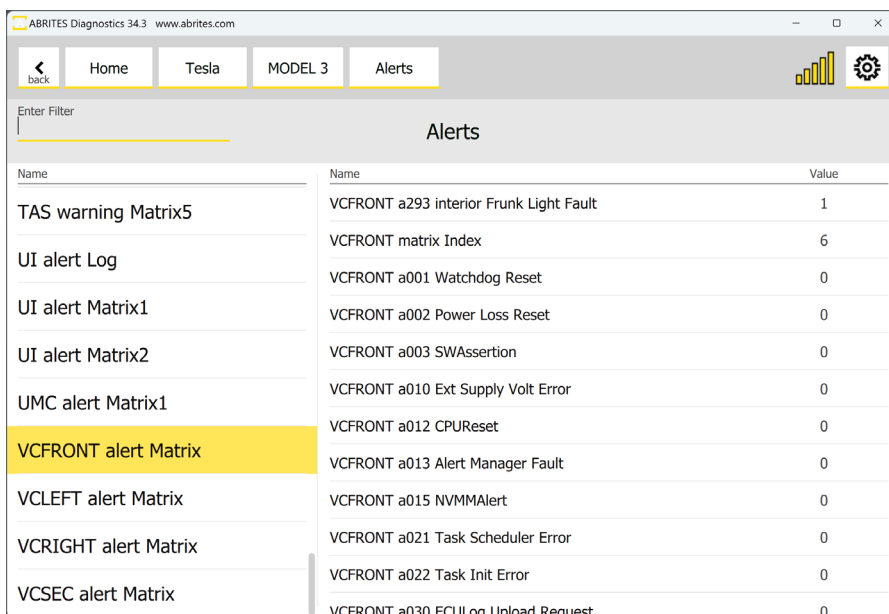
ABRITES Diagnostics 34.3 www.abrites.com

back Home Tesla MODEL 3 Alerts

Enter Filter

Alerts

Name
TAS warning Matrix5
UI alert Log
UI alert Matrix1
UI alert Matrix2
UMC alert Matrix1
VCFRONT alert Matrix
VCLEFT alert Matrix
VCRIGHT alert Matrix
VCSEC alert Matrix

| Name | Value |
|---|---|
| VCFRONT a293 interior Frunk Light Fault | 1 |
| VCFRONT matrix Index | 6 |
| VCFRONT a001 Watchdog Reset | 0 |
| VCFRONT a002 Power Loss Reset | 0 |
| VCFRONT a003 SWAssertion | 0 |
| VCFRONT a010 Ext Supply Volt Error | 0 |
| VCFRONT a012 CPUReset | 0 |
| VCFRONT a013 Alert Manager Fault | 0 |
| VCFRONT a015 NVMMAlert | 0 |
| VCFRONT a021 Task Scheduler Error | 0 |
| VCFRONT a022 Task Init Error | 0 |
| VCFRONT a030 ECULog Upload Request | 0 |